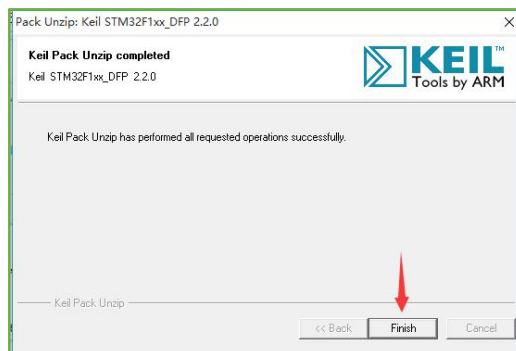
Pack Unzip: Keil STM32F1xx_DFP 2.2.0

Keil Pack Unzip completed
Keil STM32F1xx_DFP 2.2.0

KEIL™
Tools by ARM

Keil Pack Unzip has performed all requested operations successfully.

Keil Pack Unzip

<< Back
Finish
Cancel